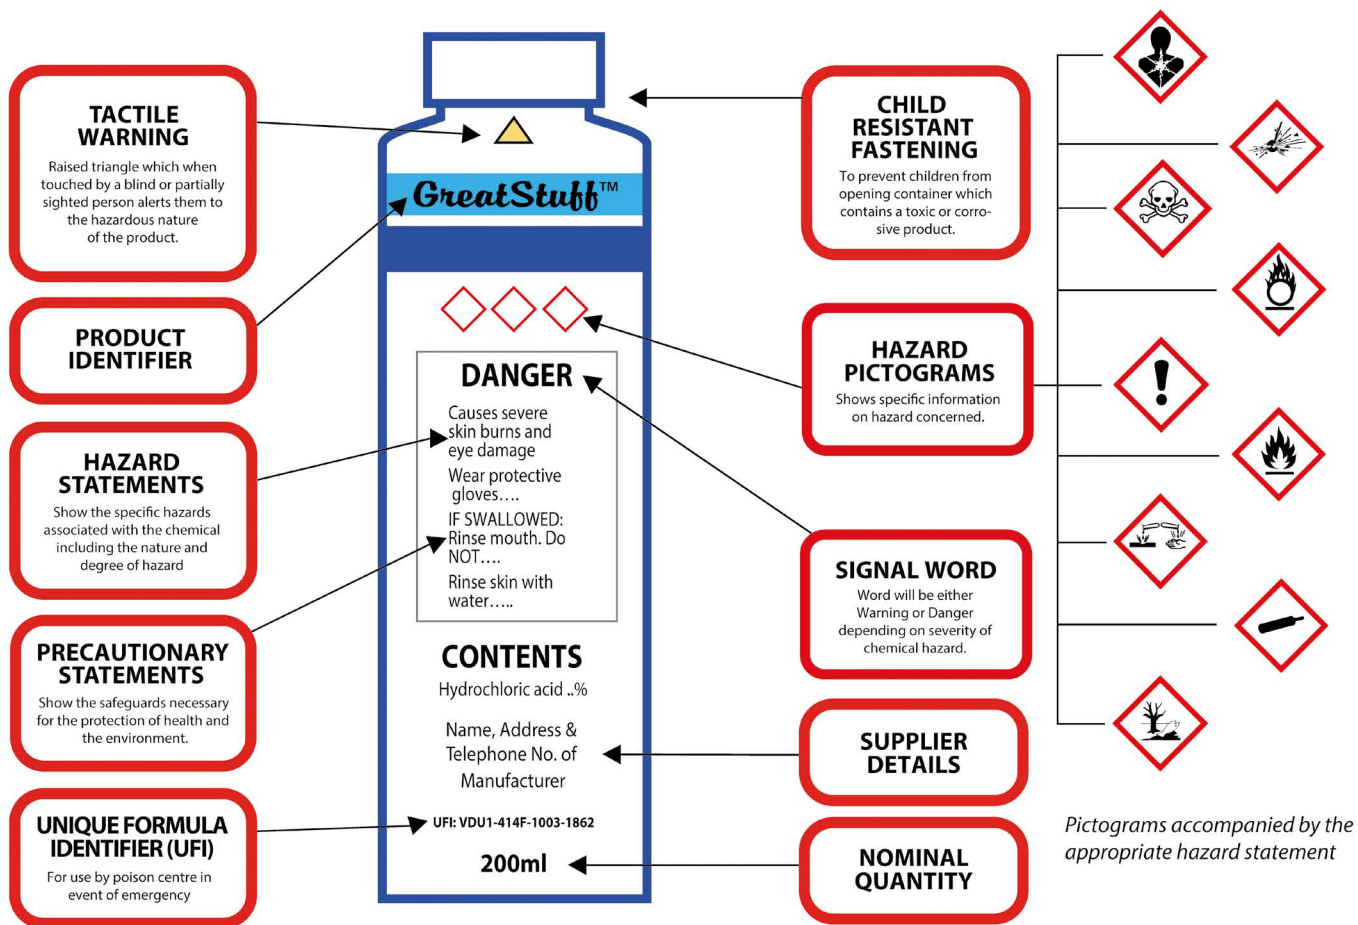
TACTILE WARNING
Raised triangle which when touched by a blind or partially sighted person alerts them to the hazardous nature of the product.

PRODUCT IDENTIFIER

HAZARD STATEMENTS
Show the specific hazards associated with the chemical including the nature and degree of hazard

PRECAUTIONARY STATEMENTS
Show the safeguards necessary for the protection of health and the environment.

UNIQUE FORMULA IDENTIFIER (UFI)
For use by poison centre in event of emergency

GreatStuff™

DANGER
Causes severe skin burns and eye damage
Wear protective gloves….
IF SWALLOWED: Rinse mouth. Do NOT….
Rinse skin with water…..

CONTENTS
Hydrochloric acid ..%

Name, Address & Telephone No. of Manufacturer

UFI: VDU1-414F-1003-1862

200ml

CHILD RESISTANT FASTENING
To prevent children from opening container which contains a toxic or corrosive product.

HAZARD PICTOGRAMS
Shows specific information on hazard concerned.

SIGNAL WORD
Word will be either Warning or Danger depending on severity of chemical hazard.

SUPPLIER DETAILS

NOMINAL QUANTITY

Pictograms accompanied by the appropriate hazard statement